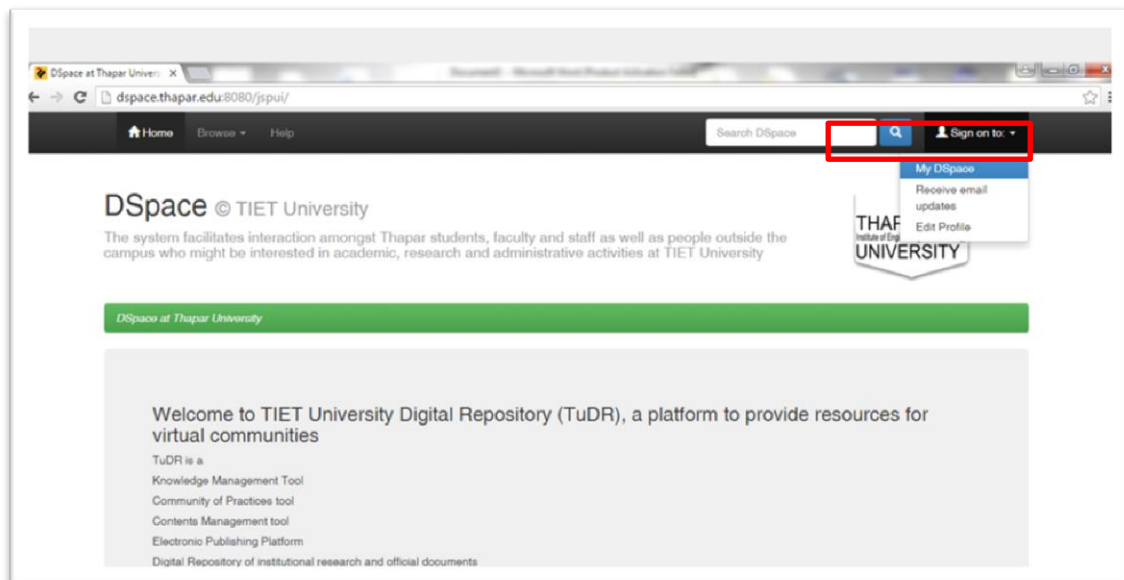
DSpace at Thapar Univers ×

dspace.thapar.edu:8080/jspui/

Home Browse Help

Search DSpace

Sign on to:

My DSpace
Receive email updates
Edit Profile

DSpace © TIET University

The system facilitates interaction amongst Thapar students, faculty and staff as well as people outside the campus who might be interested in academic, research and administrative activities at TIET University

THAP
Institute of Eng
UNIVERSITY

DSpace at Thapar University

Welcome to TIET University Digital Repository (TuDR), a platform to provide resources for virtual communities

TuDR is a

Knowledge Management Tool

Community of Practices tool

Contents Management tool

Electronic Publishing Platform

Digital Repository of institutional research and official documents